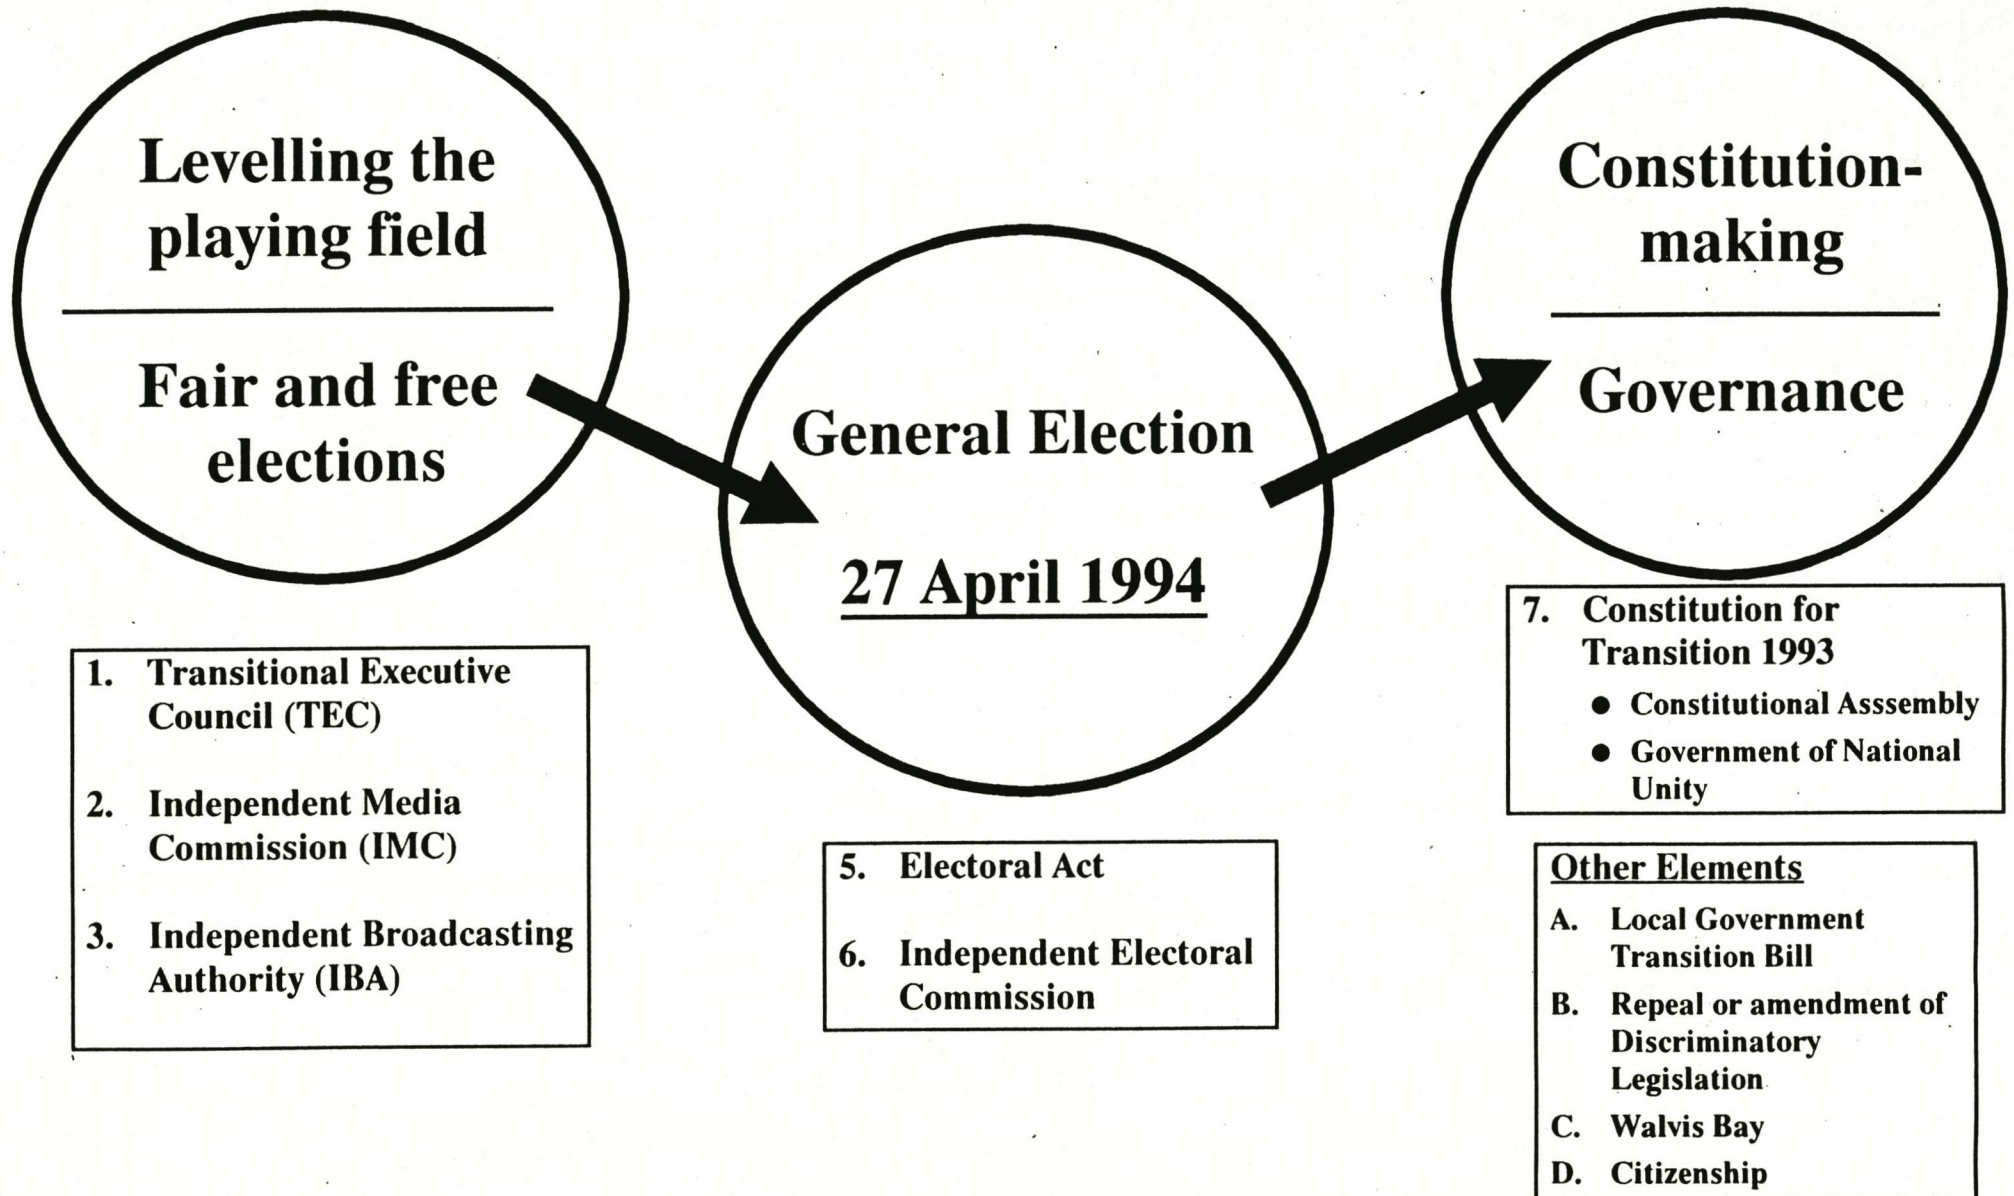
Levelling the playing field

Fair and free elections

General Election

27 April 1994

Constitution-making

Governance

1. Transitional Executive Council (TEC)

2. Independent Media Commission (IMC)

3. Independent Broadcasting Authority (IBA)

5. Electoral Act

6. Independent Electoral Commission

7. Constitution for Transition 1993
- Constitutional Asssembly
- Government of National Unity

Other Elements

A. Local Government Transition Bill

B. Repeal or amendment of Discriminatory Legislation

C. Walvis Bay

D. Citizenship